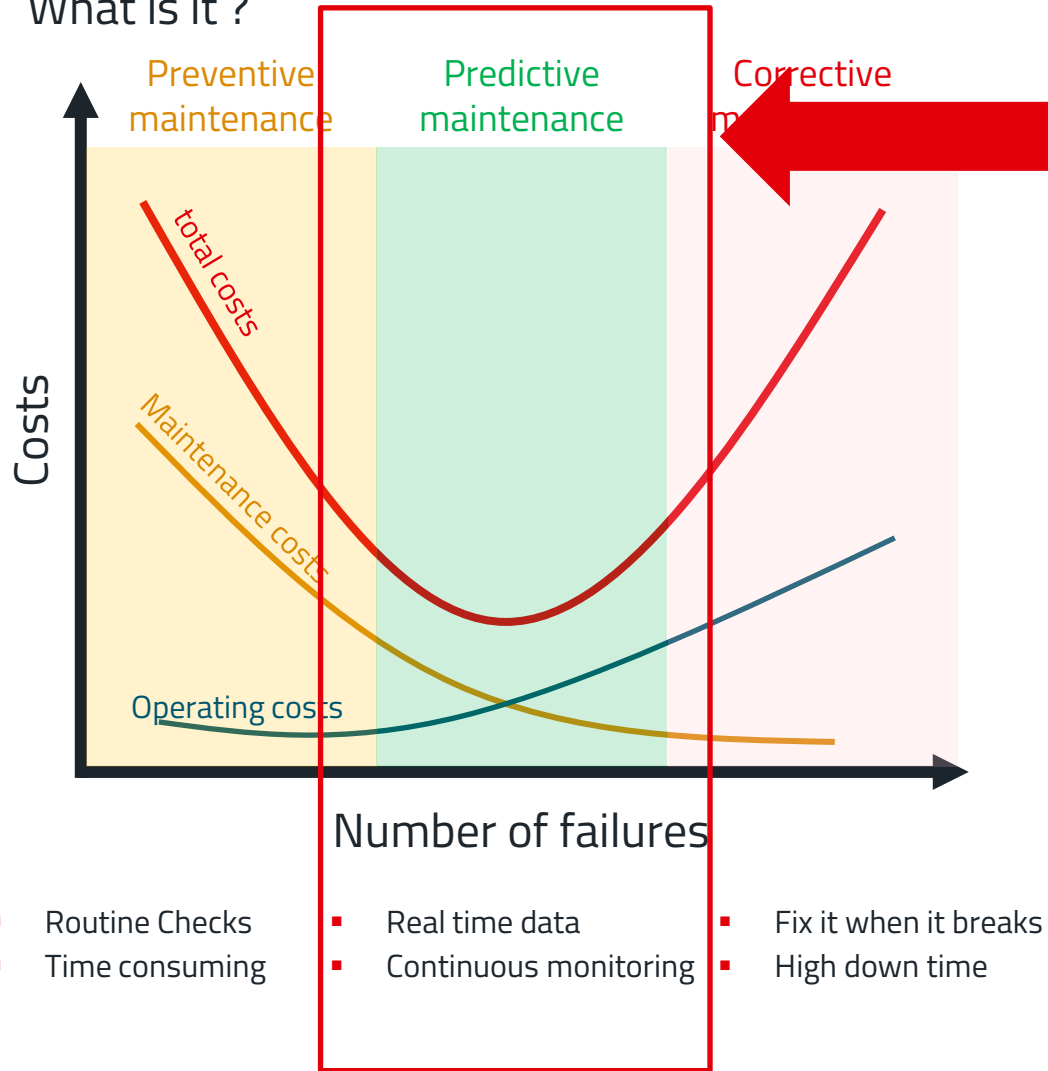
What is it ?

Preventive maintenance

Predictive maintenance

Corrective m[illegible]

total costs

Costs

Maintenance costs

Operating costs

Number of failures

Routine Checks
Time consuming

▪ Real time data
▪ Continuous monitoring

▪ Fix it when it breaks
▪ High down time